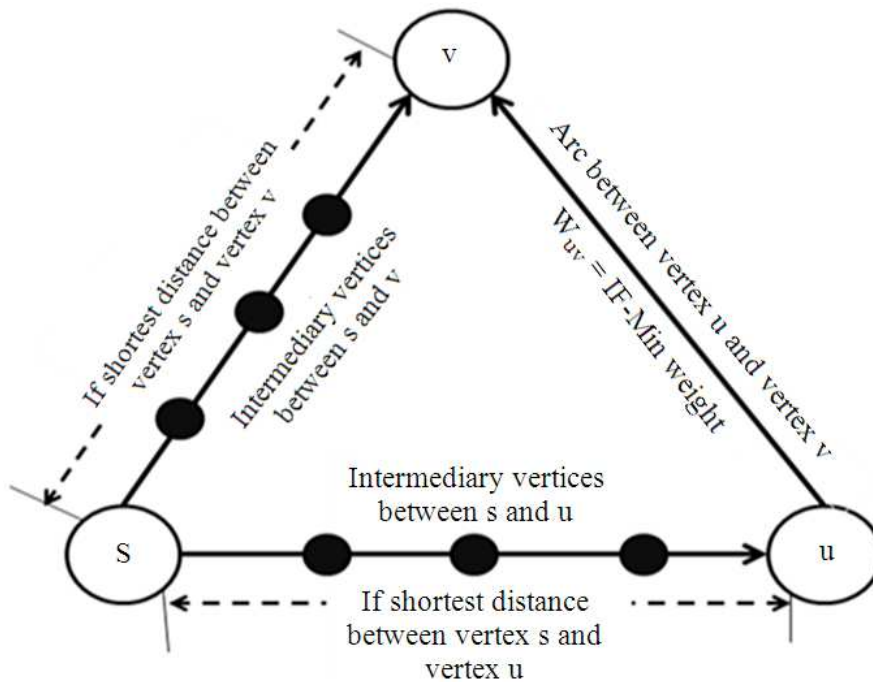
v

If shortest distance between vertex s and vertex v

Intermediary vertices between s and v

Arc between vertex u and vertex v

$W_{uv}$ = IF-Min weight

Intermediary vertices between s and u

S

u

If shortest distance between vertex s and vertex u